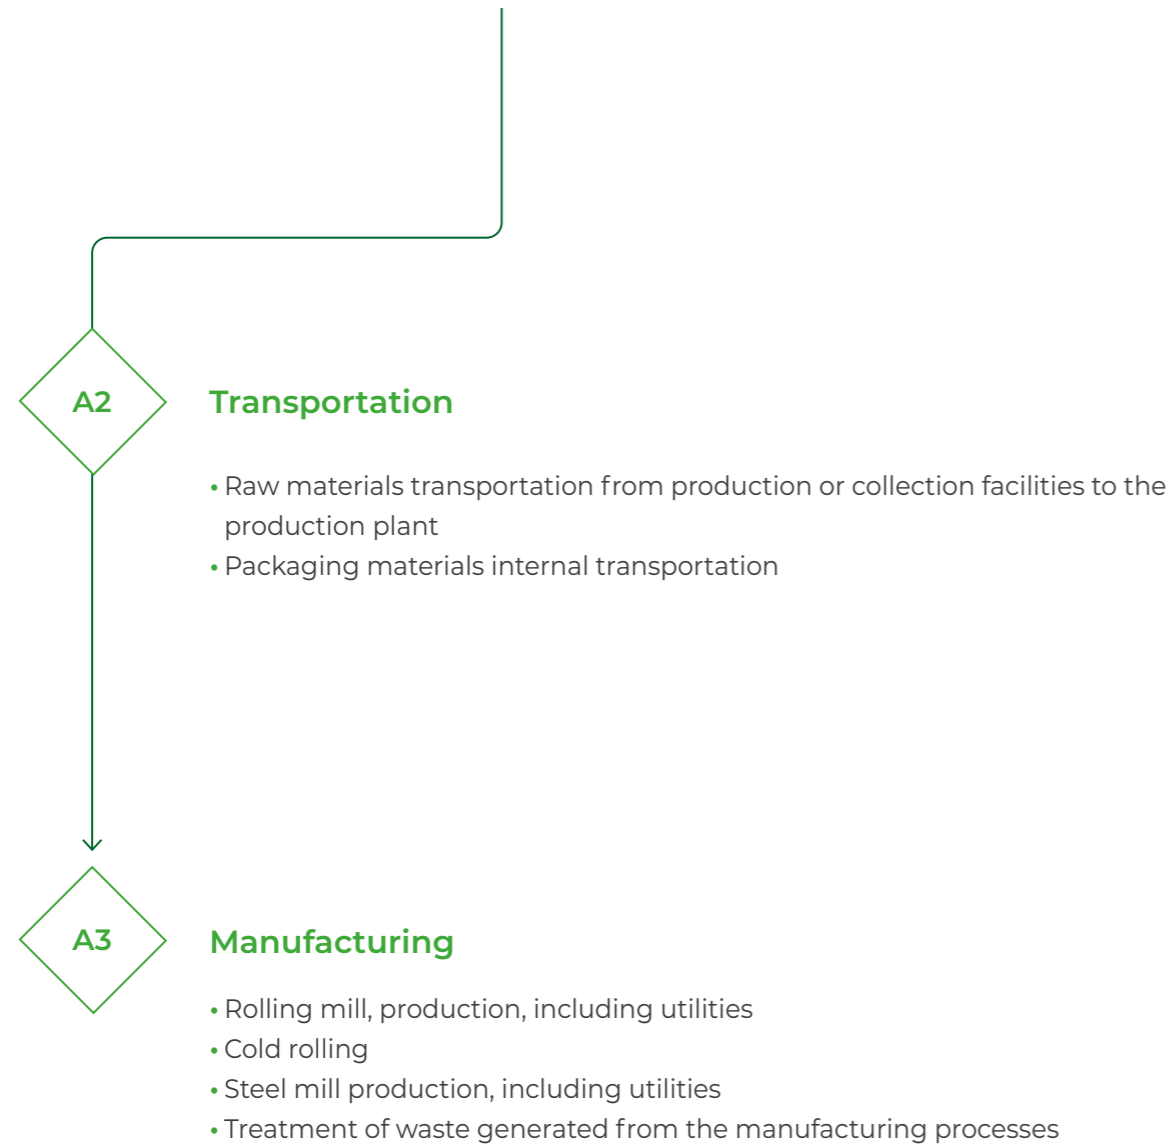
A2

Transportation

• Raw materials transportation from production or collection facilities to the production plant
• Packaging materials internal transportation

A3

Manufacturing

• Rolling mill, production, including utilities
• Cold rolling
• Steel mill production, including utilities
• Treatment of waste generated from the manufacturing processes